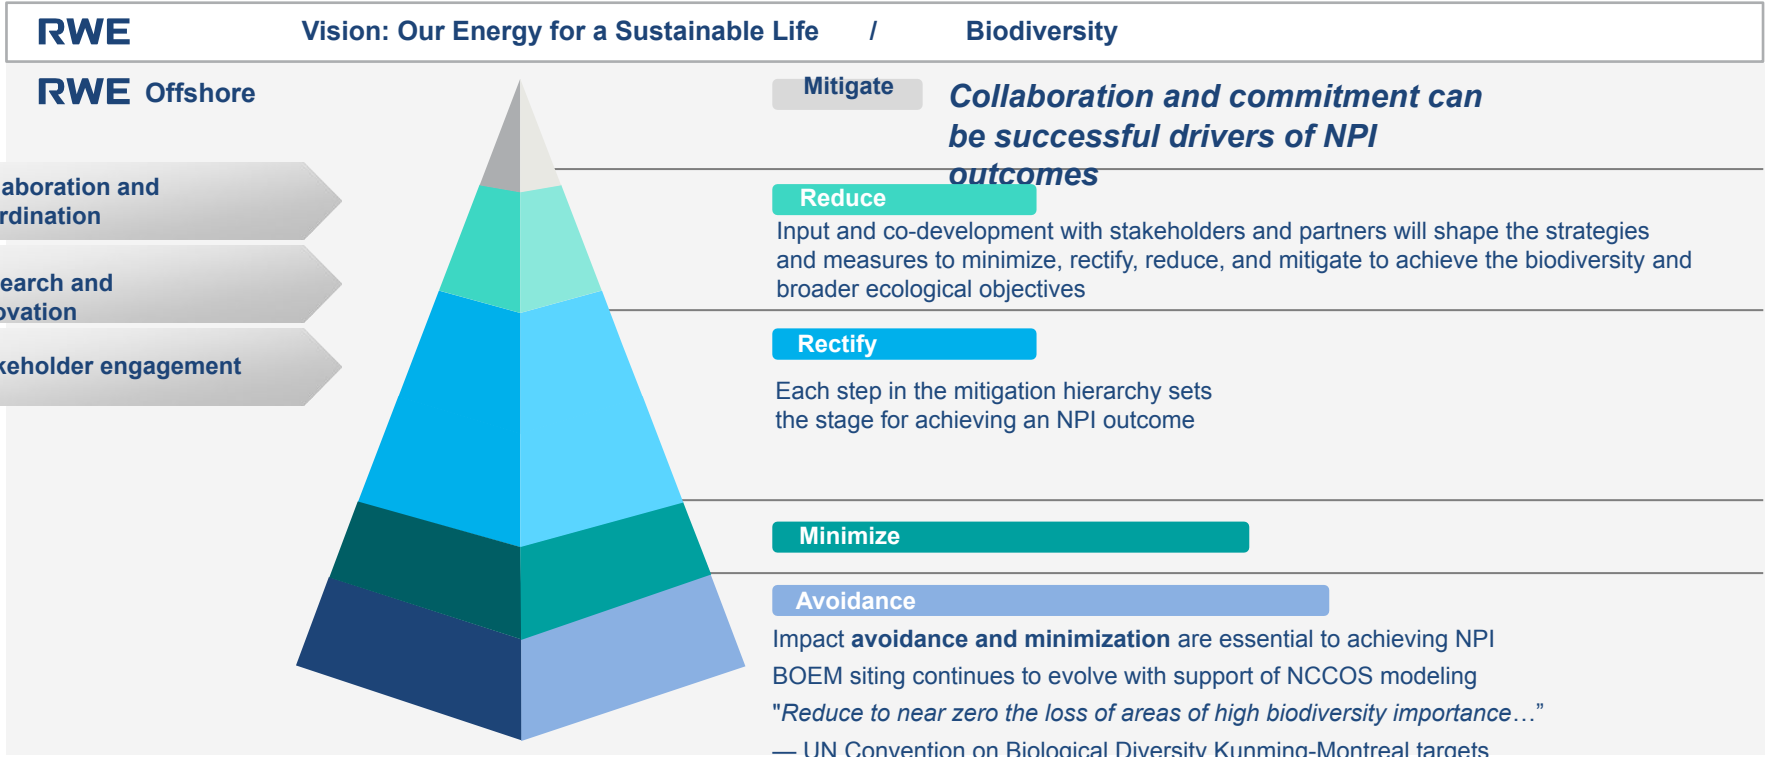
RWE Vision: Our Energy for a Sustainable Life / Biodiversity

RWE Offshore

aboration and rdination

earch and ovation

keholder engagement

Mitigate

Collaboration and commitment can be successful drivers of NPI outcomes

Reduce

Input and co-development with stakeholders and partners will shape the strategies and measures to minimize, rectify, reduce, and mitigate to achieve the biodiversity and broader ecological objectives

Rectify

Each step in the mitigation hierarchy sets the stage for achieving an NPI outcome

Minimize

Avoidance

Impact **avoidance and minimization** are essential to achieving NPI

BOEM siting continues to evolve with support of NCCOS modeling

"*Reduce to near zero the loss of areas of high biodiversity importance…*"

— UN Convention on Biological Diversity Kunming-Montreal targets